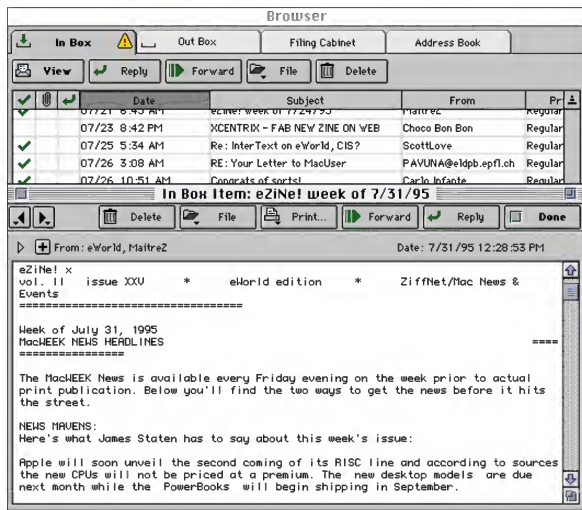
Browser

In Box | Out Box | Filing Cabinet | Address Book

View | Reply | Forward | File | Delete

| Date | Subject | From | Pr |
|---|---|---|---|
| 07/21 6:45 AM | eZiNe! week of 7/24/95 | MaitreZ | Regular |
| 07/23 8:42 PM | XCENTRIX - FAB NEW ZINE ON WEB | Choco Bon Bon | Regular |
| 07/25 5:34 AM | Re: InterText on eWorld, CIS? | ScottLove | Regular |
| 07/26 3:08 AM | RE: Your Letter to MacUser | PAVUNA@eldpb.epfl.ch | Regular |
| 07/26 10:51 AM | Congrats of sorts! | Carlo Infante | Regular |

In Box Item: eZiNe! week of 7/31/95

Delete | File | Print... | Forward | Reply | Done

From: eWorld, MaitreZ

Date: 7/31/95 12:28:53 PM

eZiNe! x
vol. II issue XXV * eWorld edition * ZiffNet/Mac News & Events
==================================

Week of July 31, 1995
MacWEEK NEWS HEADLINES ====
================

The MacWEEK News is available every Friday evening on the week prior to actual print publication. Below you'll find the two ways to get the news before it hits the street.

NEWS MAVENS:
Here's what James Staten has to say about this week's issue:

Apple will soon unveil the second coming of its RISC line and according to sources the new CPUs will not be priced at a premium. The new desktop models are due next month while the PowerBooks will begin shipping in September.